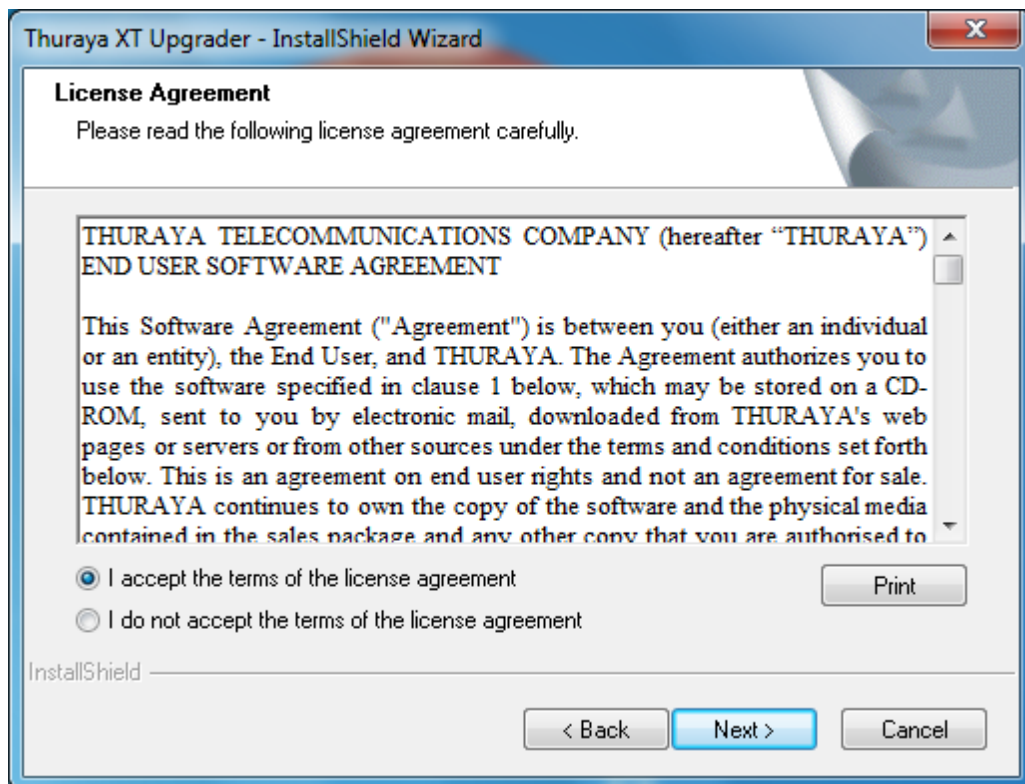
Thuraya XT Upgrader - InstallShield Wizard

X

License Agreement

Please read the following license agreement carefully.

THURAYA TELECOMMUNICATIONS COMPANY (hereafter "THURAYA") END USER SOFTWARE AGREEMENT

This Software Agreement ("Agreement") is between you (either an individual or an entity), the End User, and THURAYA. The Agreement authorizes you to use the software specified in clause 1 below, which may be stored on a CD-ROM, sent to you by electronic mail, downloaded from THURAYA's web pages or servers or from other sources under the terms and conditions set forth below. This is an agreement on end user rights and not an agreement for sale. THURAYA continues to own the copy of the software and the physical media contained in the sales package and any other copy that you are authorised to

I accept the terms of the license agreement

I do not accept the terms of the license agreement

Print

InstallShield

< Back

Next >

Cancel